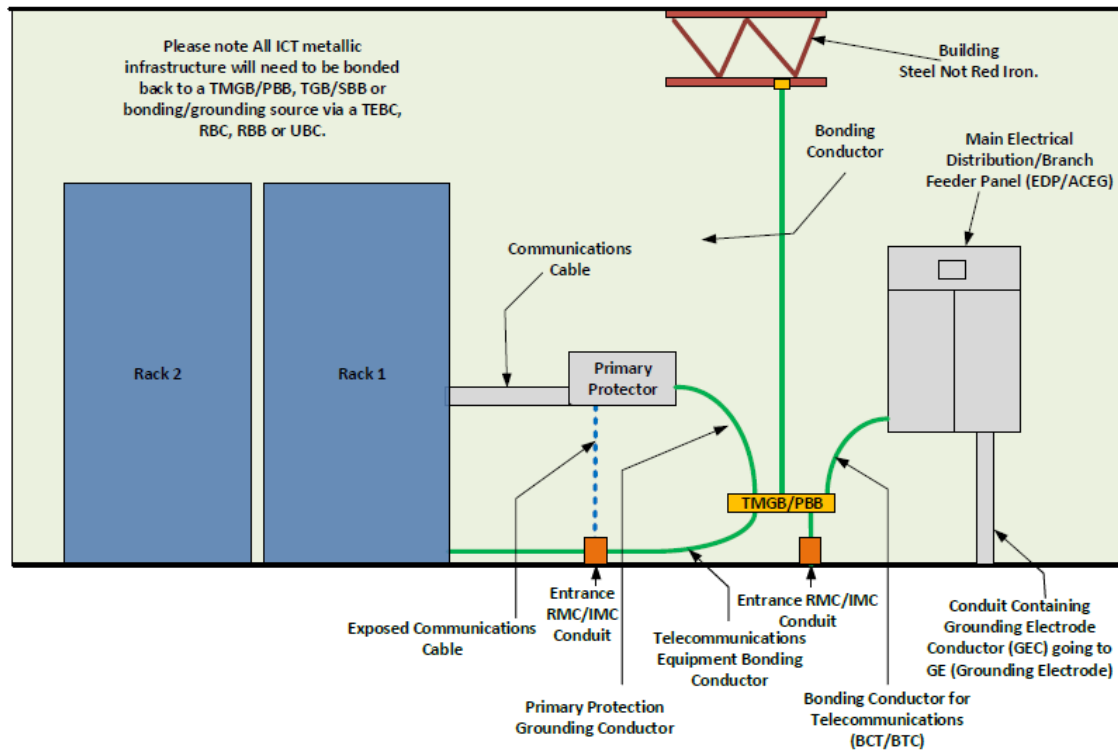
Please note All ICT metallic infrastructure will need to be bonded back to a TMGB/PBB, TGB/SBB or bonding/grounding source via a TEBC, RBC, RBB or UBC.

Building Steel Not Red Iron.

Bonding Conductor

Main Electrical Distribution/Branch Feeder Panel (EDP/ACEG)

Communications Cable

Rack 2

Rack 1

Primary Protector

TMGB/PBB

Entrance RMC/IMC Conduit

Entrance RMC/IMC Conduit

Exposed Communications Cable

Telecommunications Equipment Bonding Conductor

Conduit Containing Grounding Electrode Conductor (GEC) going to GE (Grounding Electrode)

Primary Protection Grounding Conductor

Bonding Conductor for Telecommunications (BCT/BTC)